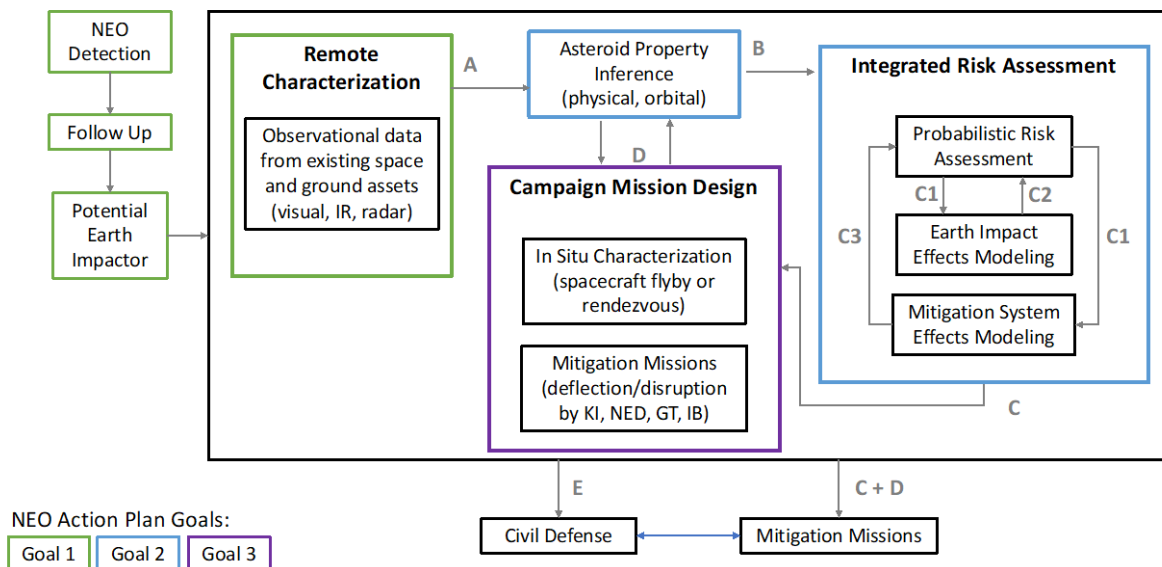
NEO Detection

Follow Up

Potential Earth Impactor

Remote Characterization

Observational data from existing space and ground assets (visual, IR, radar)

A

Asteroid Property Inference (physical, orbital)

B

D

Campaign Mission Design

In Situ Characterization (spacecraft flyby or rendezvous)

Mitigation Missions (deflection/disruption by KI, NED, GT, IB)

Integrated Risk Assessment

Probabilistic Risk Assessment

C1

C2

Earth Impact Effects Modeling

C3

C1

Mitigation System Effects Modeling

C

E

C + D

NEO Action Plan Goals:

Goal 1

Goal 2

Goal 3

Civil Defense

Mitigation Missions